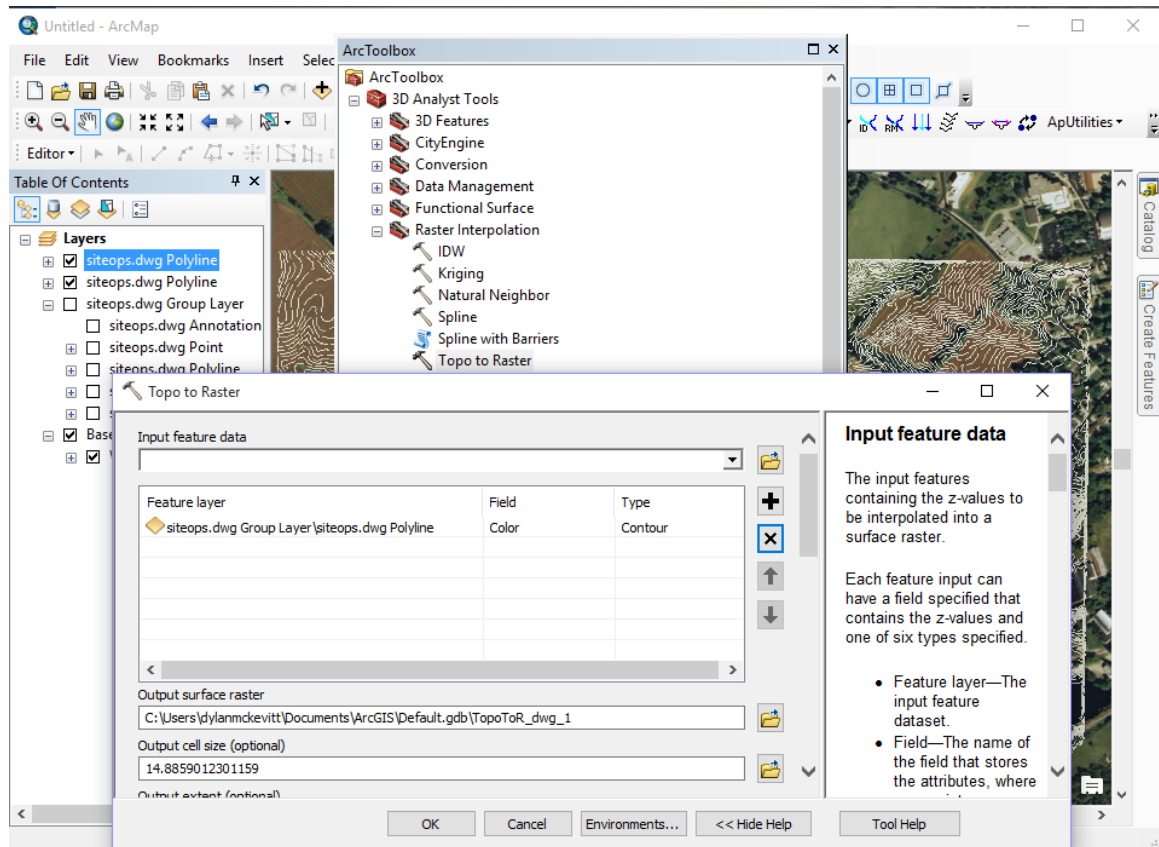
Untitled - ArcMap

File Edit View Bookmarks Insert Selec

Editor▾

ApUtilities ▾

Table Of Contents

Layers
siteops.dwg Polyline
siteops.dwg Polyline
siteops.dwg Group Layer
siteops.dwg Annotation
siteops.dwg Point
siteops.dwg Polyline
Base

Catalog
Create Features

ArcToolbox
ArcToolbox
3D Analyst Tools
3D Features
CityEngine
Conversion
Data Management
Functional Surface
Raster Interpolation
IDW
Kriging
Natural Neighbor
Spline
Spline with Barriers
Topo to Raster

Topo to Raster

Input feature data

| Feature layer | Field | Type |
|---|---|---|
| siteops.dwg Group Layer\siteops.dwg Polyline | Color | Contour |

Output surface raster
C:\Users\dylanmckevitt\Documents\ArcGIS\Default.gdb\TopoToR_dwg_1

Output cell size (optional)
14.8859012301159

Output extent (optional)

OK Cancel Environments... << Hide Help Tool Help

Input feature data

The input features containing the z-values to be interpolated into a surface raster.

Each feature input can have a field specified that contains the z-values and one of six types specified.

• Feature layer—The input feature dataset.
• Field—The name of the field that stores the attributes, where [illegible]